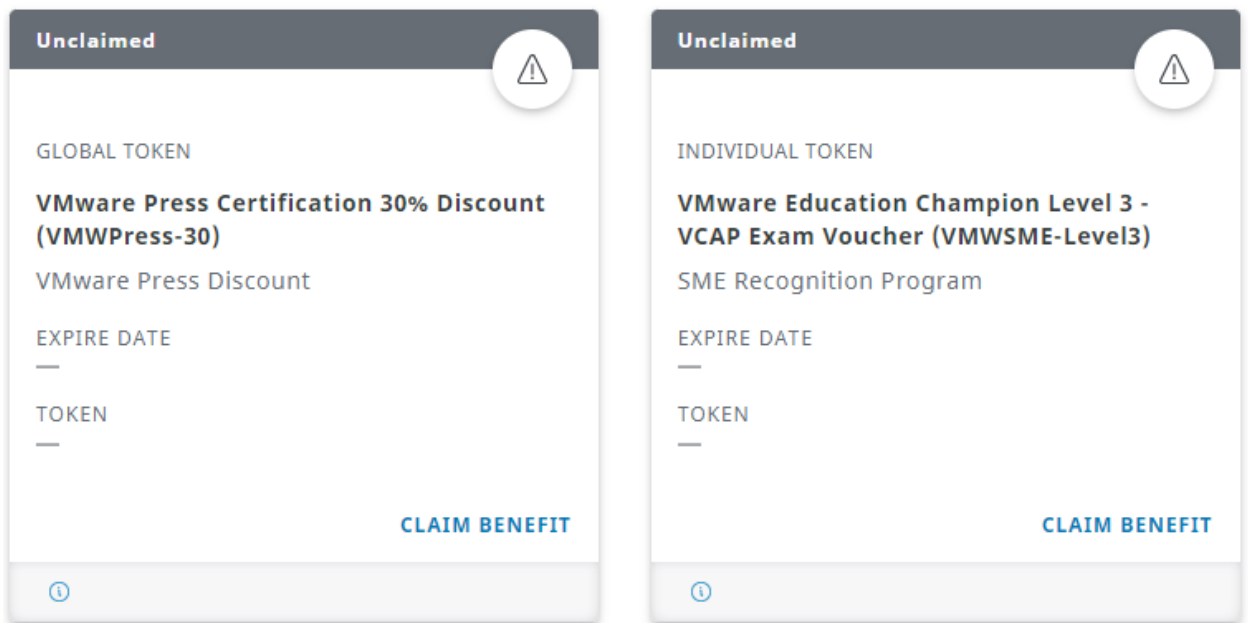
Unclaimed

GLOBAL TOKEN

VMware Press Certification 30% Discount (VMWPress-30)

VMware Press Discount

EXPIRE DATE

—

TOKEN

—

CLAIM BENEFIT

Unclaimed

INDIVIDUAL TOKEN

VMware Education Champion Level 3 - VCAP Exam Voucher (VMWSME-Level3)

SME Recognition Program

EXPIRE DATE

—

TOKEN

—

CLAIM BENEFIT